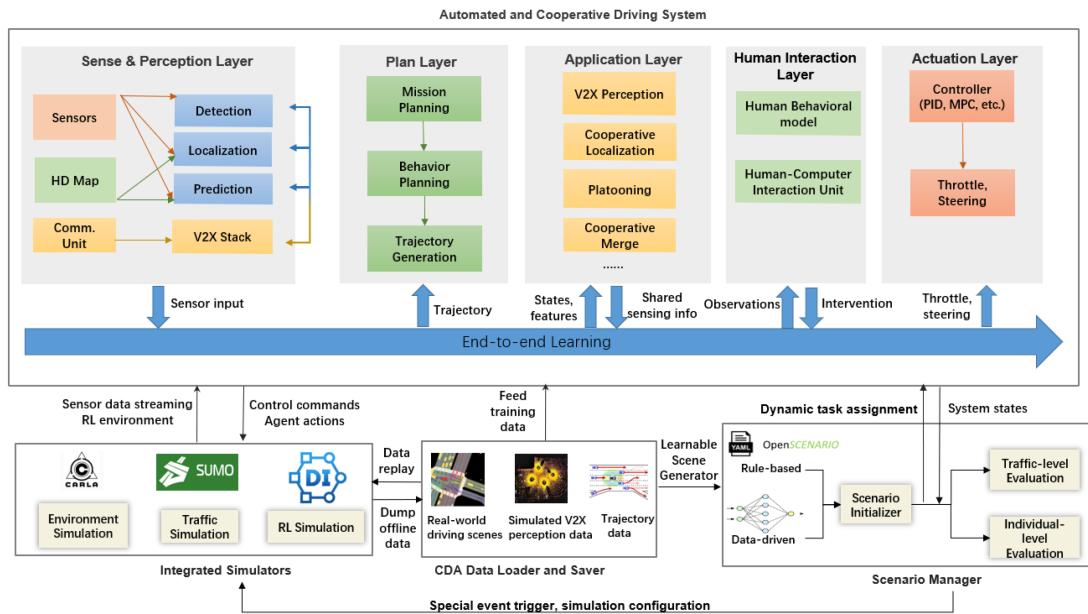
Automated and Cooperative Driving System

Sense & Perception Layer

Sensors

HD Map

Comm. Unit

Detection

Localization

Prediction

V2X Stack

Plan Layer

Mission Planning

Behavior Planning

Trajectory Generation

Application Layer

V2X Perception

Cooperative Localization

Platooning

Cooperative Merge

......

Human Interaction Layer

Human Behavioral model

Human-Computer Interaction Unit

Actuation Layer

Controller (PID, MPC, etc.)

Throttle, Steering

Sensor input

Trajectory

States, features

Shared sensing info

Observations

Intervention

Throttle, steering

End-to-end Learning

Sensor data streaming RL environment

Control commands Agent actions

Feed training data

Dynamic task assignment

System states

CARLA

SUMO

DI

Environment Simulation

Traffic Simulation

RL Simulation

Integrated Simulators

Data replay

Dump offline data

Real-world driving scenes

Simulated V2X perception data

Trajectory data

CDA Data Loader and Saver

Learnable Scene Generator

YAML

OpenSCENARIO

Rule-based

Data-driven

Scenario Initializer

Traffic-level Evaluation

Individual-level Evaluation

Scenario Manager

Special event trigger, simulation configuration